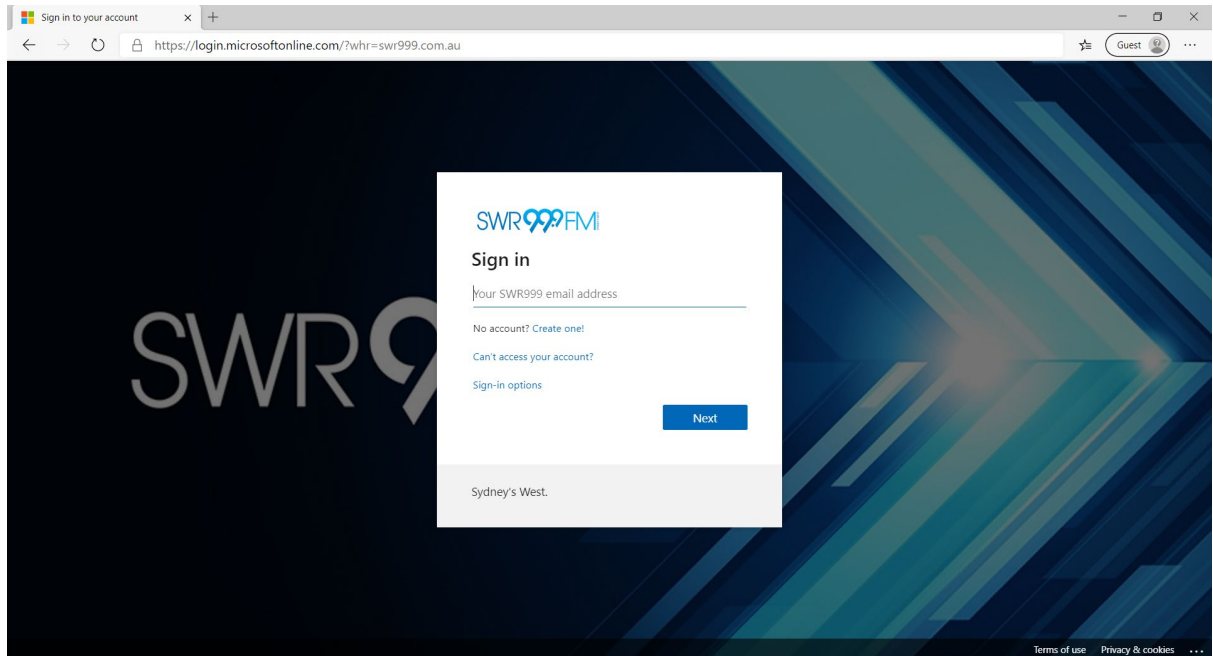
Sign in to your account

https://login.microsoftonline.com/?whr=swr999.com.au

Guest

SWR

SWR999FM

Sign in

Your SWR999 email address

No account? Create one!

Can't access your account?

Sign-in options

Next

Sydney's West.

Terms of use Privacy & cookies ...